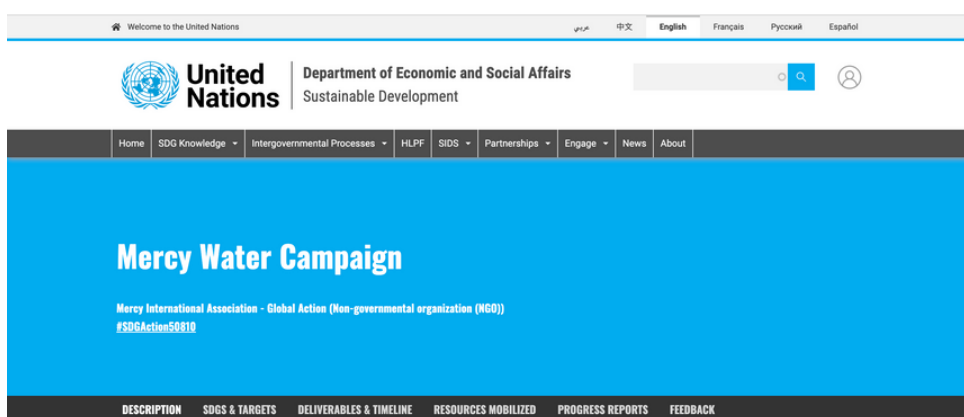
Welcome to the United Nations

عربي 中文 English Français Русский Español

United Nations

Department of Economic and Social Affairs
Sustainable Development

Home | SDG Knowledge | Intergovernmental Processes | HLPF | SIDS | Partnerships | Engage | News | About

Mercy Water Campaign

Mercy International Association - Global Action (Non-governmental organization (NGO))
#SDGAction50810

DESCRIPTION SDGS & TARGETS DELIVERABLES & TIMELINE RESOURCES MOBILIZED PROGRESS REPORTS FEEDBACK